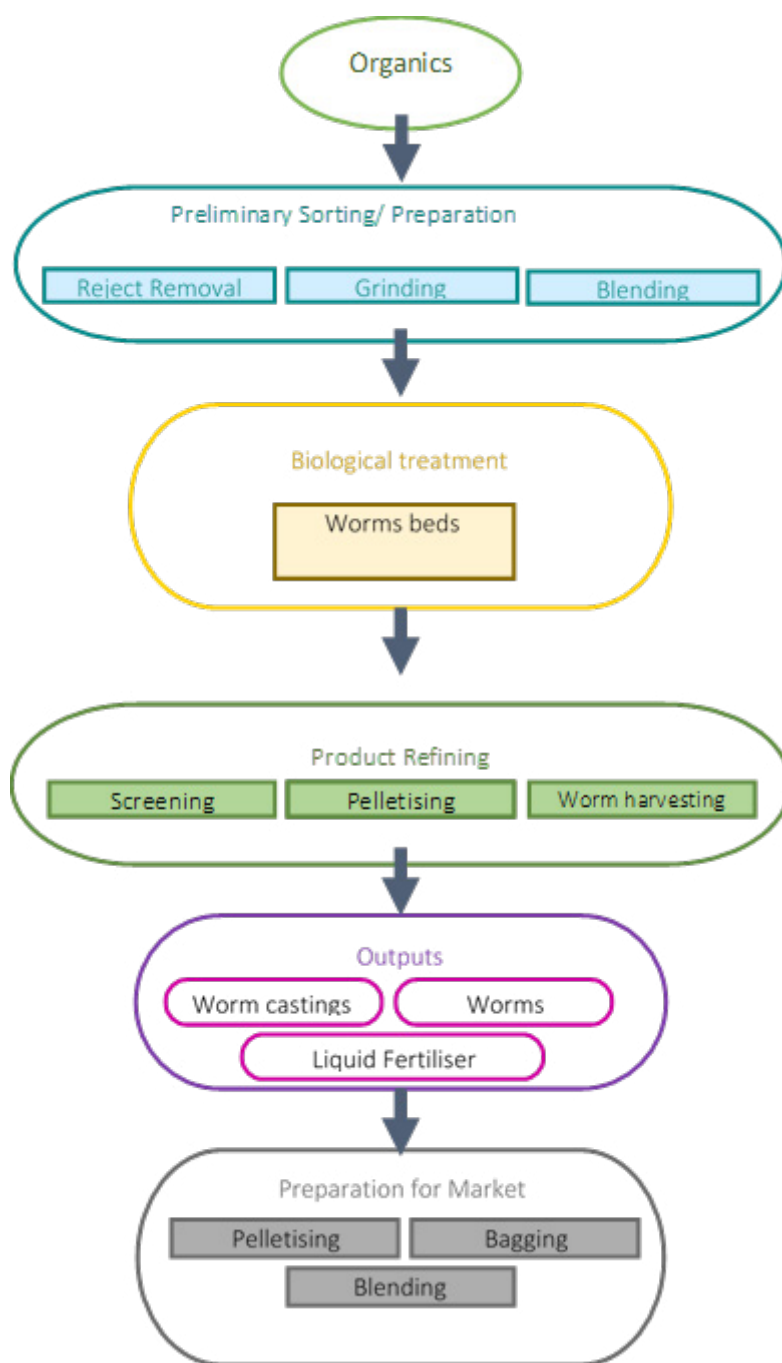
Organics

Preliminary Sorting/ Preparation

Reject Removal

Grinding

Blending

Biological treatment

Worms beds

Product Refining

Screening

Pelletising

Worm harvesting

Outputs

Worm castings

Worms

Liquid Fertiliser

Preparation for Market

Pelletising

Bagging

Blending